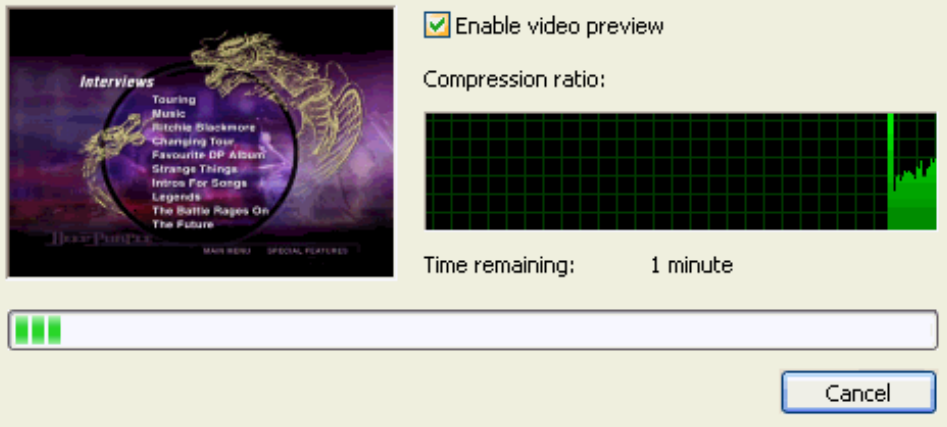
Interviews
Touring
Music
Ritchie Blackmore
Changing Tour
Favourite DP Album
Strange Things
Intros For Songs
Legends
The Battle Rages On
The Future

DEEP PURPLE
MAIN MENU SPECIAL FEATURES

Enable video preview

Compression ratio:

Time remaining: 1 minute

Cancel